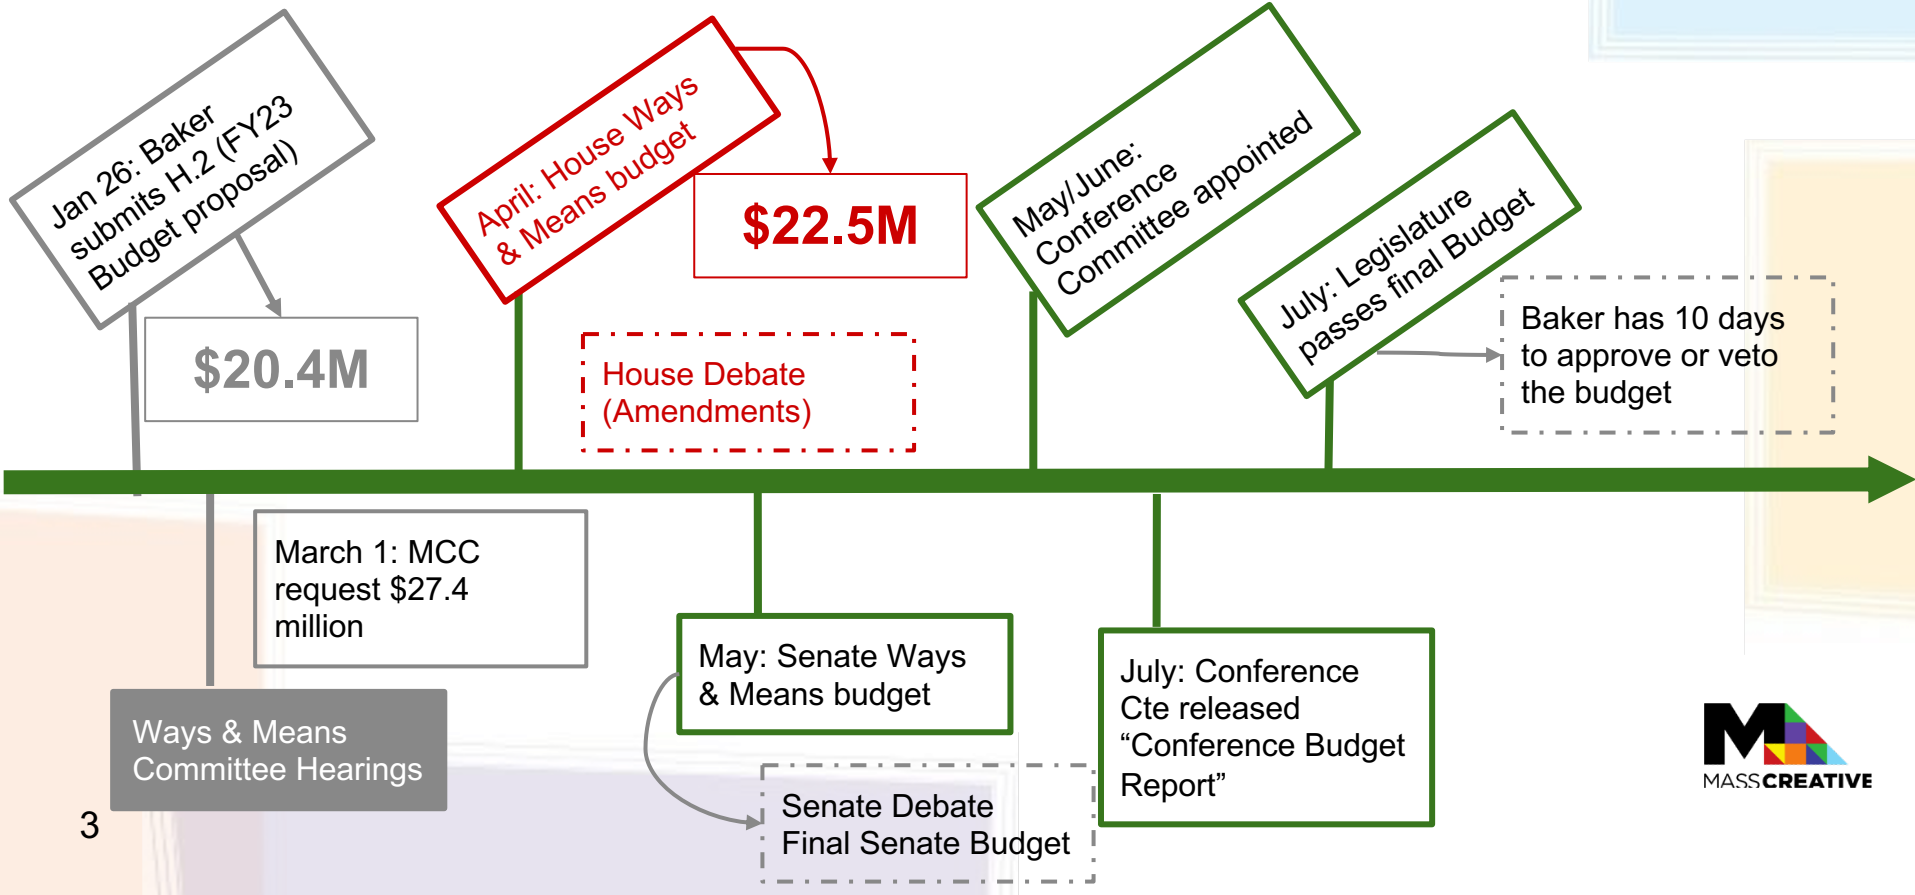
Jan 26: Baker submits H.2 (FY23 Budget proposal)

$20.4M

April: House Ways & Means budget

$22.5M

House Debate (Amendments)

May/June: Conference Committee appointed

July: Legislature passes final Budget

Baker has 10 days to approve or veto the budget

March 1: MCC request $27.4 million

Ways & Means Committee Hearings

May: Senate Ways & Means budget

Senate Debate Final Senate Budget

July: Conference Cte released "Conference Budget Report"

MASSCREATIVE

3